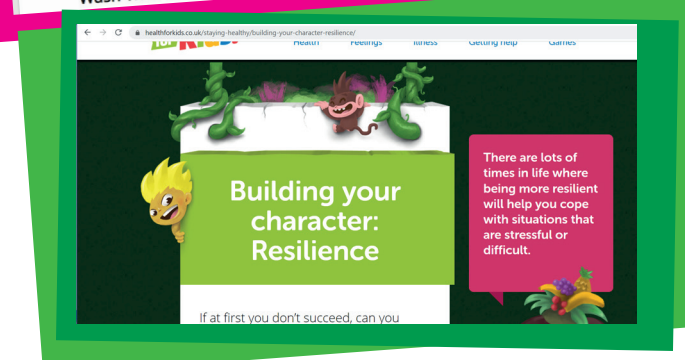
Wash

healthforkids.co.uk/staying-healthy/building-your-character-resilience/

for Kids

Health Feelings Illness Getting help Games

Building your character: Resilience

There are lots of times in life where being more resilient will help you cope with situations that are stressful or difficult.

If at first you don't succeed, can you